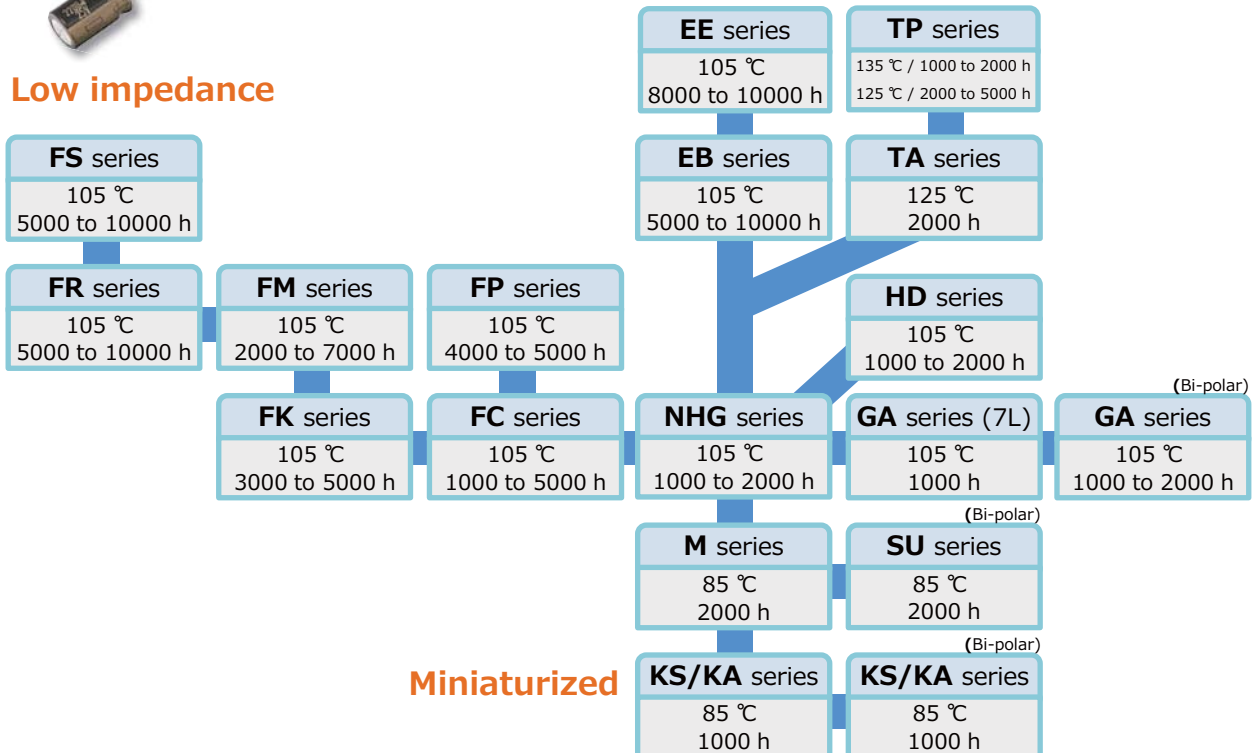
Low impedance

EE series
105 ℃
8000 to 10000 h

TP series
135 ℃ / 1000 to 2000 h
125 ℃ / 2000 to 5000 h

FS series
105 ℃
5000 to 10000 h

EB series
105 ℃
5000 to 10000 h

TA series
125 ℃
2000 h

FR series
105 ℃
5000 to 10000 h

FM series
105 ℃
2000 to 7000 h

FP series
105 ℃
4000 to 5000 h

HD series
105 ℃
1000 to 2000 h

(Bi-polar)

FK series
105 ℃
3000 to 5000 h

FC series
105 ℃
1000 to 5000 h

NHG series
105 ℃
1000 to 2000 h

GA series (7L)
105 ℃
1000 h

GA series
105 ℃
1000 to 2000 h

(Bi-polar)

M series
85 ℃
2000 h

SU series
85 ℃
2000 h

(Bi-polar)

Miniaturized

KS/KA series
85 ℃
1000 h

KS/KA series
85 ℃
1000 h